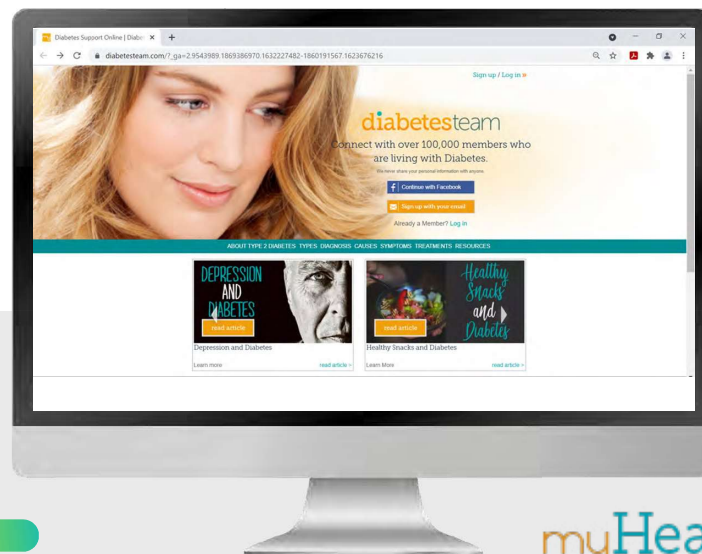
Diabetes Support Online | Diabe ×  +

diabetesteam.com/?_ga=2.9543989.1869386970.1632227482-1860191567.1623676216

Sign up / Log in »

diabetesteam

Connect with over 100,000 members who are living with Diabetes.

We never share your personal information with anyone.

Continue with Facebook

Sign up with your email

Already a Member? Log in

ABOUT TYPE 2 DIABETES  TYPES  DIAGNOSIS  CAUSES  SYMPTOMS  TREATMENTS  RESOURCES

DEPRESSION AND DIABETES

read article

Depression and Diabetes

Learn more

read article »

Healthy Snacks and Diabetes

read article

Healthy Snacks and Diabetes

Learn More

read article »

myHea